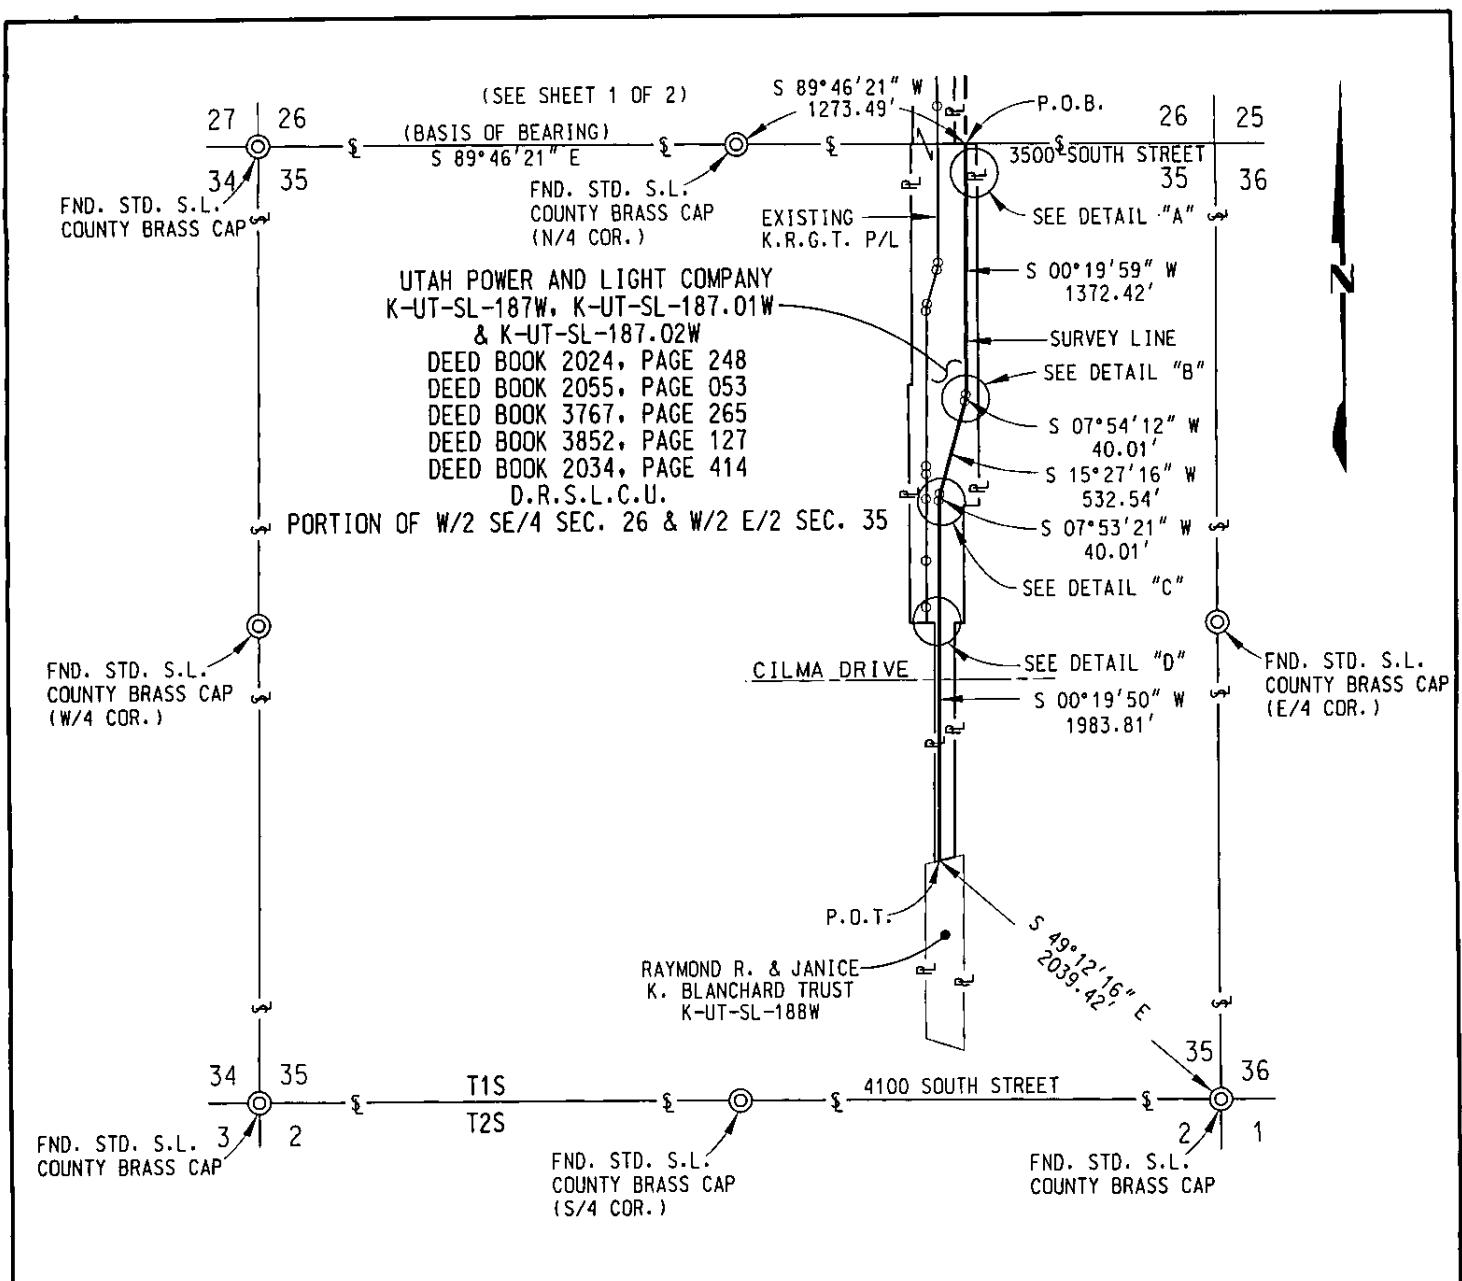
(SEE SHEET 1 OF 2)

S 89°46'21" W
1273.49'

P.O.B.

27 26
34 35

(BASIS OF BEARING)
S 89°46'21" E

26 25
35 36

3500 SOUTH STREET

FND. STD. S.L. COUNTY BRASS CAP

FND. STD. S.L. COUNTY BRASS CAP (N/4 COR.)

EXISTING K.R.G.T. P/L

SEE DETAIL "A"

N

S 00°19'59" W
1372.42'

UTAH POWER AND LIGHT COMPANY
K-UT-SL-187W, K-UT-SL-187.01W
& K-UT-SL-187.02W
DEED BOOK 2024, PAGE 248
DEED BOOK 2055, PAGE 053
DEED BOOK 3767, PAGE 265
DEED BOOK 3852, PAGE 127
DEED BOOK 2034, PAGE 414
D.R.S.L.C.U.
PORTION OF W/2 SE/4 SEC. 26 & W/2 E/2 SEC. 35

SURVEY LINE

SEE DETAIL "B"

S 07°54'12" W
40.01'

S 15°27'16" W
532.54'

S 07°53'21" W
40.01'

SEE DETAIL "C"

FND. STD. S.L. COUNTY BRASS CAP (W/4 COR.)

SEE DETAIL "D"

CILMA DRIVE

S 00°19'50" W
1983.81'

FND. STD. S.L. COUNTY BRASS CAP (E/4 COR.)

P.O.T.

S 49°12'16" E
2039.42'

RAYMOND R. & JANICE K. BLANCHARD TRUST
K-UT-SL-188W

34 35
3 2

T1S
T2S

4100 SOUTH STREET

35 36
2 1

FND. STD. S.L. COUNTY BRASS CAP

FND. STD. S.L. COUNTY BRASS CAP (S/4 COR.)

FND. STD. S.L. COUNTY BRASS CAP